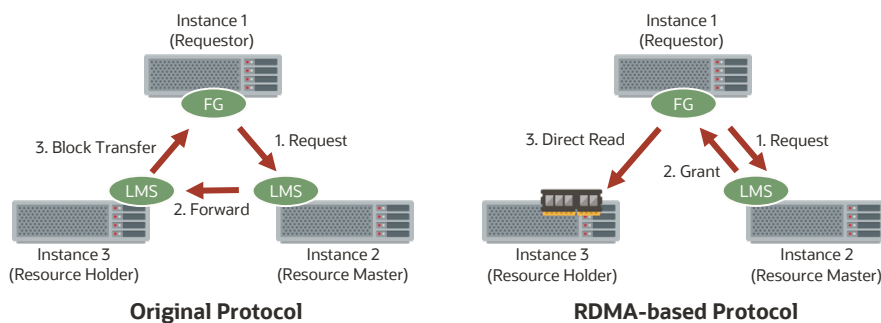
Instance 1
(Requestor)

FG

3. Block Transfer

1. Request

LMS

LMS

2. Forward

Instance 3
(Resource Holder)

Instance 2
(Resource Master)

Original Protocol

Instance 1
(Requestor)

FG

3. Direct Read

1. Request

2. Grant

LMS

Instance 3
(Resource Holder)

Instance 2
(Resource Master)

RDMA-based Protocol